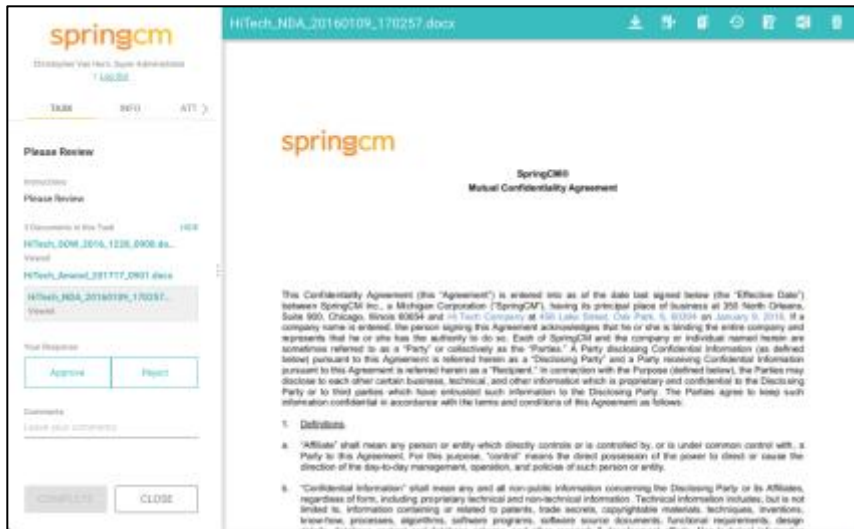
springcm

Christopher Van Horn, Super Administrator
Log Out

TASK INFO ATT >

Please Review

Instructions
Please Review

3 Documents in this Task HIDE
HiTech_0096_2016_1226_0908.do...
Viewed
HiTech_Amend_201717_0901.docx
HiTech_NDA_20160109_170257...
Viewed

Your Response
Approve Reject

Comments
Leave your comments

COMPLETE CLOSE

HiTech_NDA_20160109_170257.docx

springcm

SpringCM®
Mutual Confidentiality Agreement

This Confidentiality Agreement (the "Agreement") is entered into as of the date last signed below (the "Effective Date") between SpringCM Inc., a Michigan Corporation ("SpringCM"), having its principal place of business at 350 North Orleans, Suite 900, Chicago, Illinois 60654 and Hi Tech Company at 456 Lake Street, Oak Park, IL 60304 on January 9, 2016. If a company name is entered, the person signing this Agreement acknowledges that he or she is binding the entire company and represents that he or she has the authority to do so. Each of SpringCM and the company or individual named herein are sometimes referred to as a "Party" or collectively as the "Parties." A Party disclosing Confidential Information (as defined below) pursuant to this Agreement is referred herein as a "Disclosing Party" and a Party receiving Confidential Information pursuant to this Agreement is referred herein as a "Recipient." In connection with the Purpose (defined below), the Parties may disclose to each other certain business, technical, and other information which is proprietary and confidential to the Disclosing Party or to third parties which have entrusted such information to the Disclosing Party. The Parties agree to keep such information confidential in accordance with the terms and conditions of this Agreement as follows:

1. Definitions.

a. "Affiliate" shall mean any person or entity which directly controls or is controlled by, or is under common control with, a Party to this Agreement. For this purpose, "control" means the direct possession of the power to direct or cause the direction of the day-to-day management, operation, and policies of such person or entity.

b. "Confidential Information" shall mean any and all non-public information concerning the Disclosing Party or its Affiliates, regardless of form, including proprietary technical and non-technical information. Technical information includes, but is not limited to, information containing or related to patents, trade secrets, copyrightable materials, techniques, inventions, know-how, processes, algorithms, software programs, software source documents, functional requirements, design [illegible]